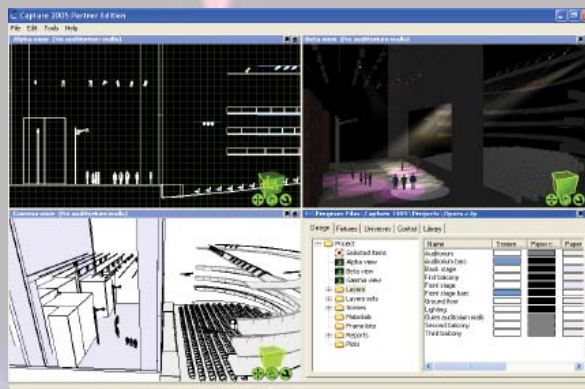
Capture 2005 Partner Edition

File Edit Tools Help

Alpha view (No auditorium walls)

Beta view (No auditorium walls)

Gamma view (No auditorium walls)

C:\Program Files\Capture 2005\Projects\Opera.c2p

Design Fixtures Universes Control Library

Project
Selected items
Alpha view
Beta view
Gamma view
Layers
Layers info
Scenes
Materials
Prisma lists
Reports
Plots

| Name | Screen | Paper c | Paper |
|---|---|---|---|
| Auditorium | | | |
| Auditorium (sn) | | | |
| Back stage | | | |
| First balcony | | | |
| Front stage | | | |
| Front stage fixes | | | |
| Ground floor | | | |
| Lighting | | | |
| Outer auditorium walls | | | |
| Second balcony | | | |
| Third balcony | | | |